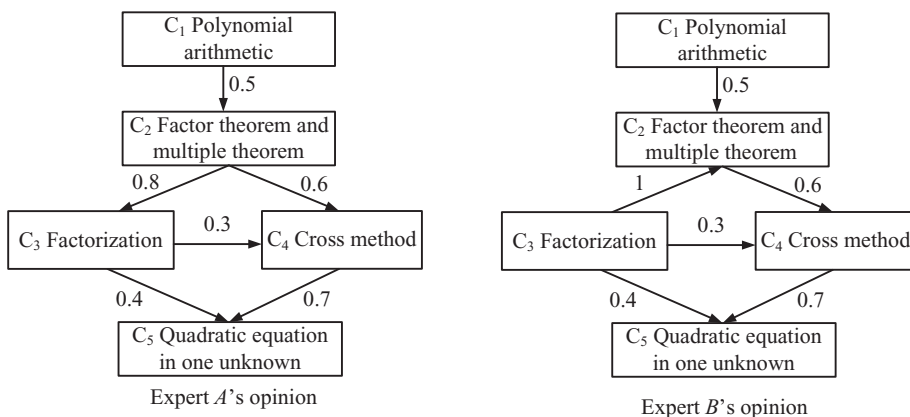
$C_1$ Polynomial arithmetic

0.5

$C_2$ Factor theorem and multiple theorem

0.8

0.6

$C_3$ Factorization

0.3

$C_4$ Cross method

0.4

0.7

$C_5$ Quadratic equation in one unknown

Expert $A$'s opinion

$C_1$ Polynomial arithmetic

0.5

$C_2$ Factor theorem and multiple theorem

1

0.6

$C_3$ Factorization

0.3

$C_4$ Cross method

0.4

0.7

$C_5$ Quadratic equation in one unknown

Expert $B$'s opinion